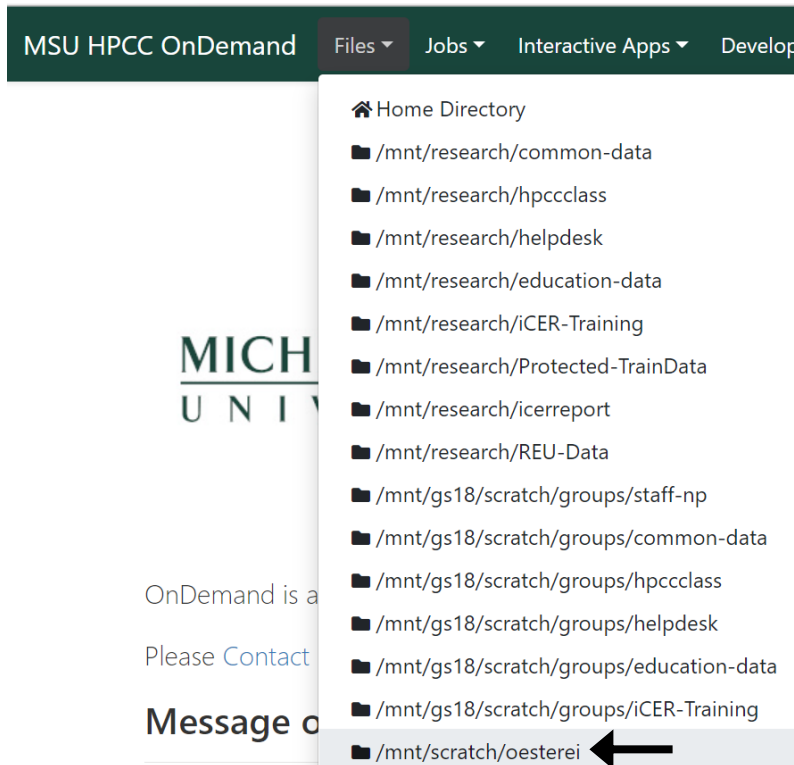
MSU HPCC OnDemand Files Jobs Interactive Apps Develop

Home Directory
/mnt/research/common-data
/mnt/research/hpccclass
/mnt/research/helpdesk
/mnt/research/education-data
/mnt/research/iCER-Training
/mnt/research/Protected-TrainData
/mnt/research/icerreport
/mnt/research/REU-Data
/mnt/gs18/scratch/groups/staff-np
/mnt/gs18/scratch/groups/common-data
/mnt/gs18/scratch/groups/hpccclass
/mnt/gs18/scratch/groups/helpdesk
/mnt/gs18/scratch/groups/education-data
/mnt/gs18/scratch/groups/iCER-Training
/mnt/scratch/oesterei

MICH
U N I V

OnDemand is a

Please Contact

Message o